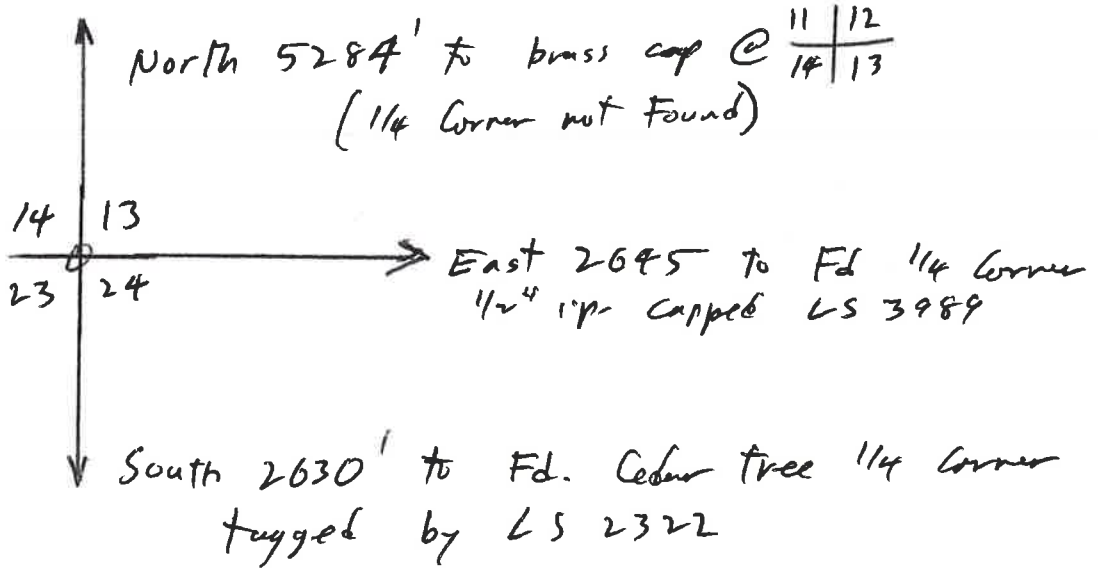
North 5284' to brass cap @
| 11 | 12 |
|---|---|
| 14 | 13 |

(1/4 Corner not Found)

| 14 | 13 |
|---|---|
| 23 | 24 |

East 2645 to Fd 1/4 Corner
1/2" ip- capped LS 3989

South 2630' to Fd. Cedar tree 1/4 Corner
tagged by LS 2322